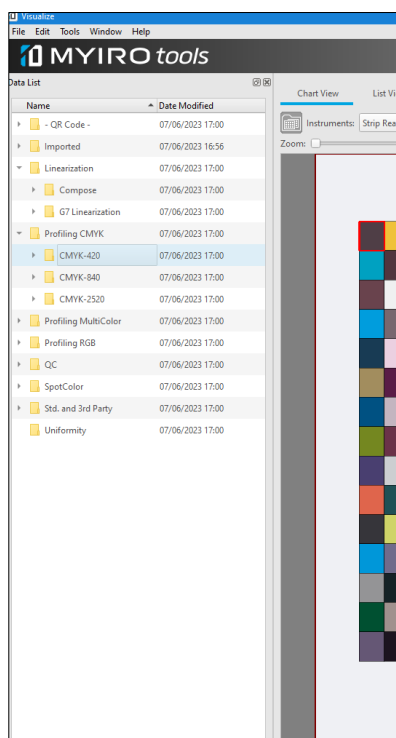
Visualize
File Edit Tools Window Help
MYIRO tools

Data List

| Name | Date Modified |
|---|---|
| - QR Code - | 07/06/2023 17:00 |
| Imported | 07/06/2023 16:56 |
| Linearization | 07/06/2023 17:00 |
| Compose | 07/06/2023 17:00 |
| G7 Linearization | 07/06/2023 17:00 |
| Profiling CMYK | 07/06/2023 17:00 |
| CMYK-420 | 07/06/2023 17:00 |
| CMYK-840 | 07/06/2023 17:00 |
| CMYK-2520 | 07/06/2023 17:00 |
| Profiling MultiColor | 07/06/2023 17:00 |
| Profiling RGB | 07/06/2023 17:00 |
| QC | 07/06/2023 17:00 |
| SpotColor | 07/06/2023 17:00 |
| Std. and 3rd Party | 07/06/2023 17:00 |
| Uniformity | 07/06/2023 17:00 |

Chart View
List Vi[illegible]
Instruments: Strip Rea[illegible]
Zoom: